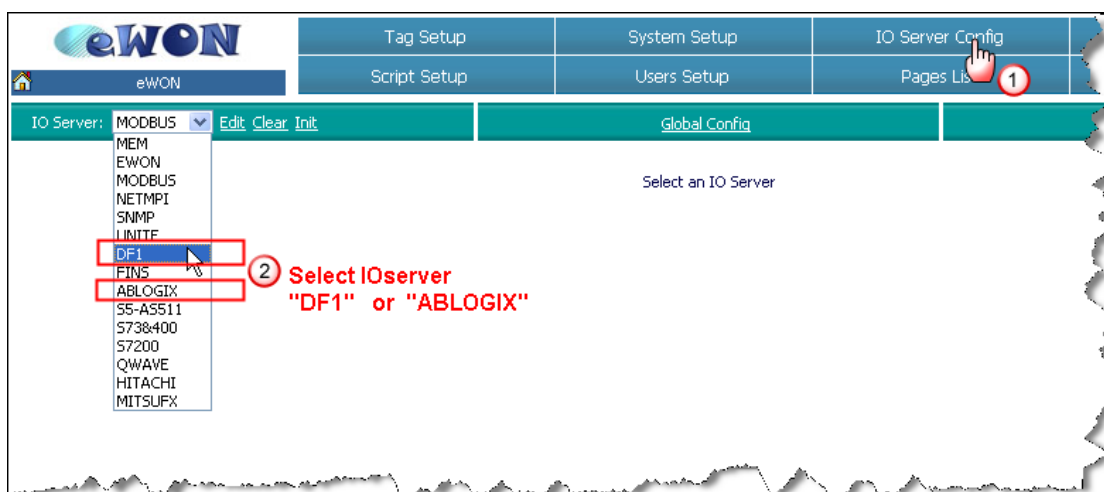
eWON

eWON

Tag Setup

System Setup

IO Server Config

Script Setup

Users Setup

Pages Lis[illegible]

1

IO Server: MODBUS Edit Clear Init

Global Config

MEM
EWON
MODBUS
NETMPI
SNMP
UNITE
DF1
FINS
ABLOGIX
S5-AS511
S73&400
S7200
QWAVE
HITACHI
MITSUFX

Select an IO Server

2 Select IOserver "DF1" or "ABLOGIX"